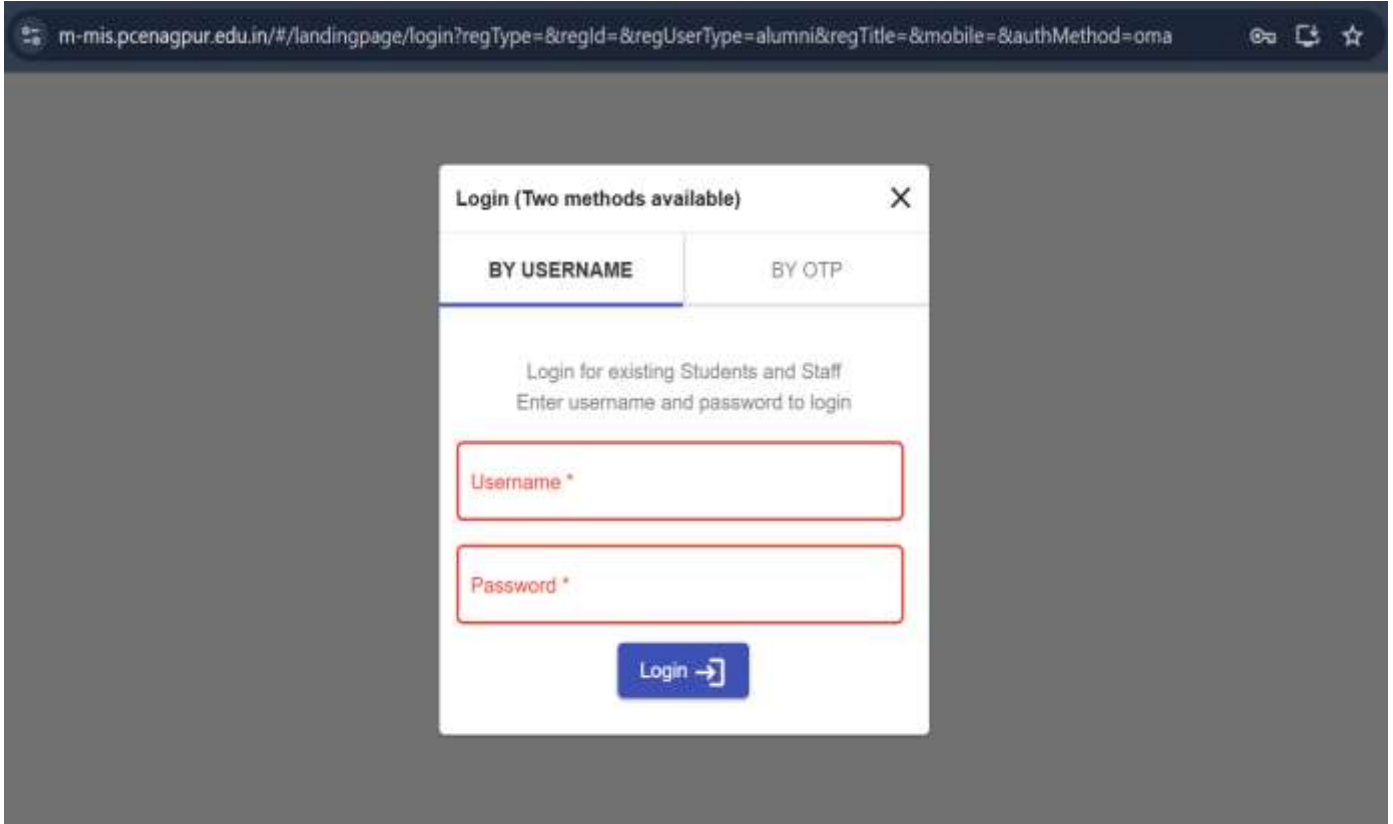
m-mis.pcenagpur.edu.in/#/landingpage/login?regType=&regId=&regUserType=alumni&regTitle=&mobile=&authMethod=oma

Login (Two methods available)

×

BY USERNAME

BY OTP

Login for existing Students and Staff
Enter username and password to login

Username *

Password *

Login